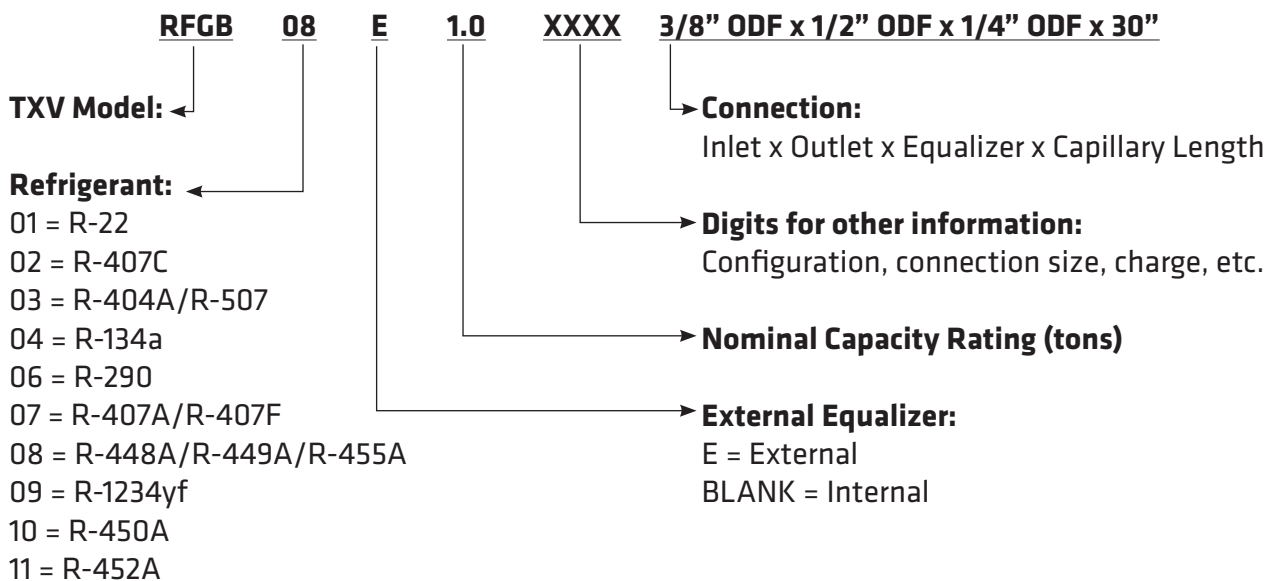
RFGB 08 E 1.0 XXXX 3/8” ODF x 1/2” ODF x 1/4” ODF x 30”

TXV Model:

Connection:
Inlet x Outlet x Equalizer x Capillary Length

Refrigerant:
01 = R-22
02 = R-407C
03 = R-404A/R-507
04 = R-134a
06 = R-290
07 = R-407A/R-407F
08 = R-448A/R-449A/R-455A
09 = R-1234yf
10 = R-450A
11 = R-452A

Digits for other information:
Configuration, connection size, charge, etc.

Nominal Capacity Rating (tons)

External Equalizer:
E = External
BLANK = Internal